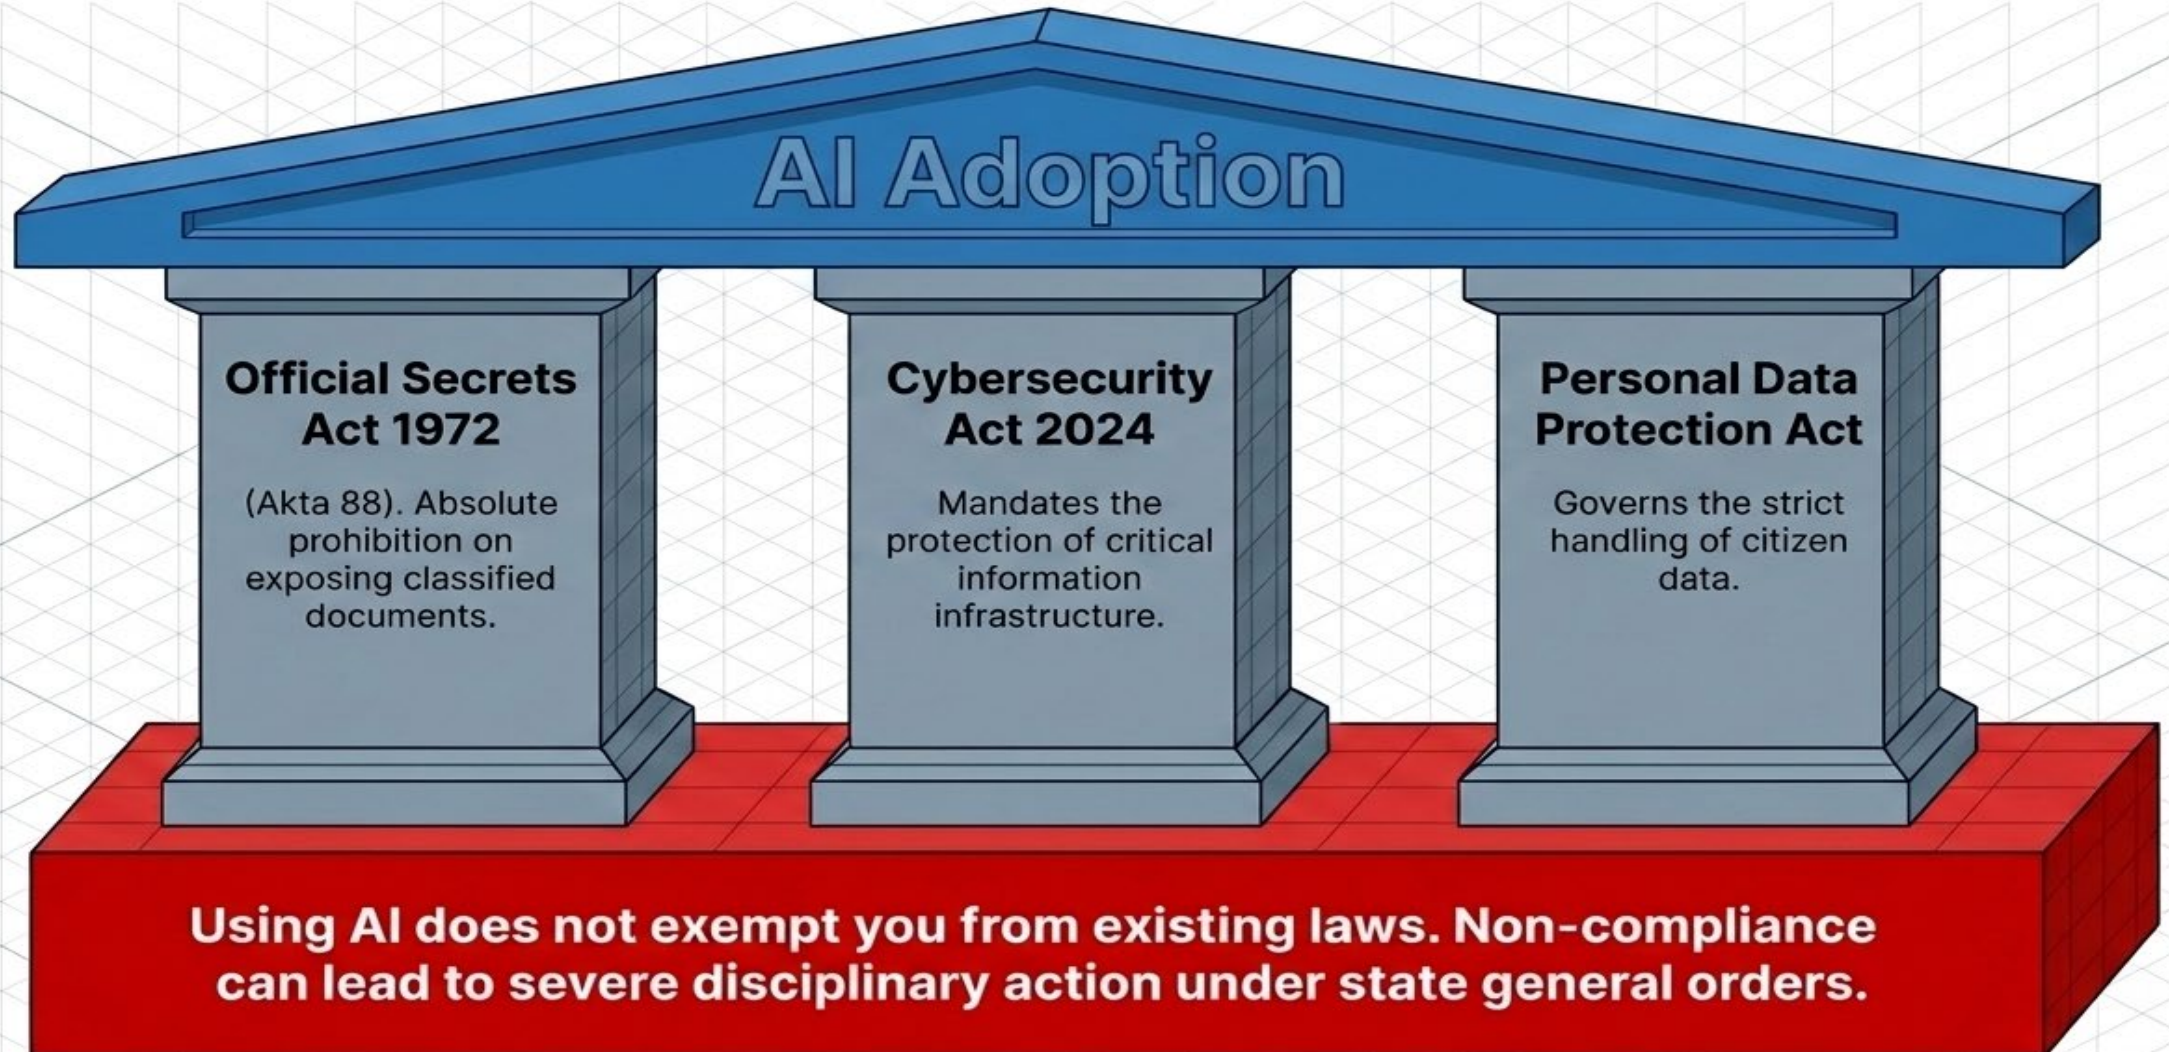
AI Adoption

Official Secrets Act 1972

(Akta 88). Absolute prohibition on exposing classified documents.

Cybersecurity Act 2024

Mandates the protection of critical information infrastructure.

Personal Data Protection Act

Governs the strict handling of citizen data.

Using AI does not exempt you from existing laws. Non-compliance can lead to severe disciplinary action under state general orders.